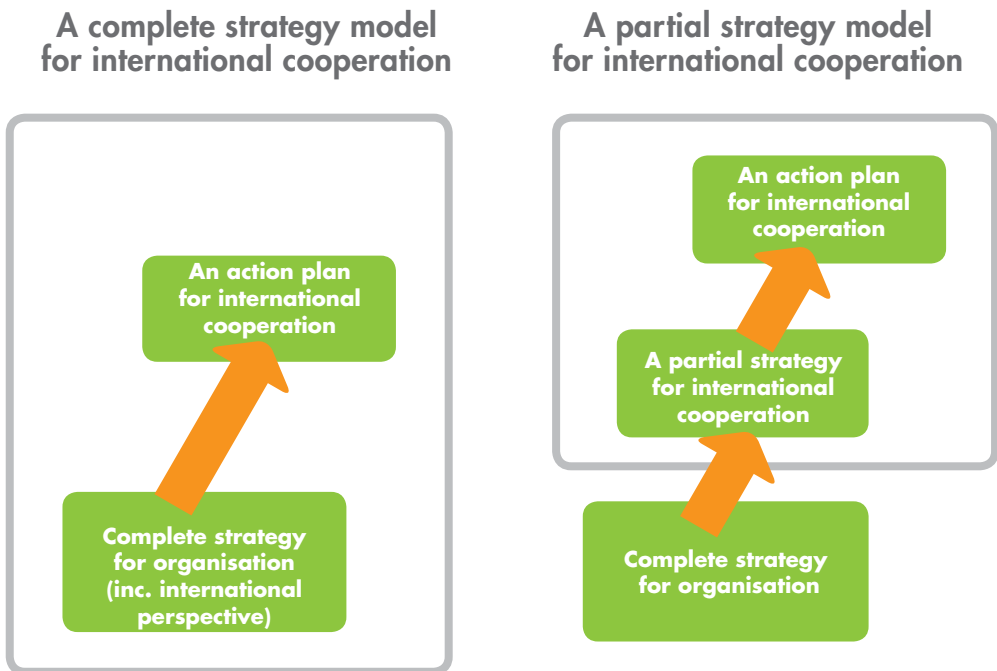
A complete strategy model for international cooperation

An action plan for international cooperation

Complete strategy for organisation (inc. international perspective)

A partial strategy model for international cooperation

An action plan for international cooperation

A partial strategy for international cooperation

Complete strategy for organisation